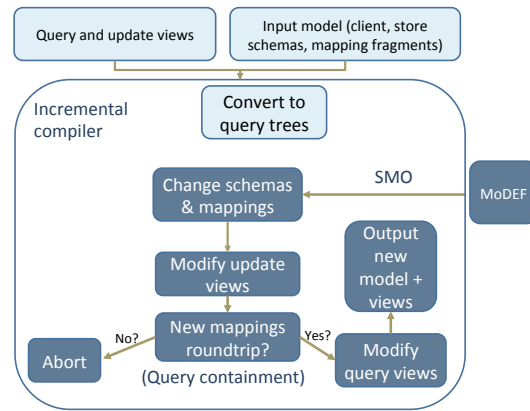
Query and update views

Input model (client, store schemas, mapping fragments)

Incremental compiler

Convert to query trees

Change schemas & mappings

SMO

MoDEF

Modify update views

Output new model + views

New mappings roundtrip?

No?

Yes?

Abort

Modify query views

(Query containment)